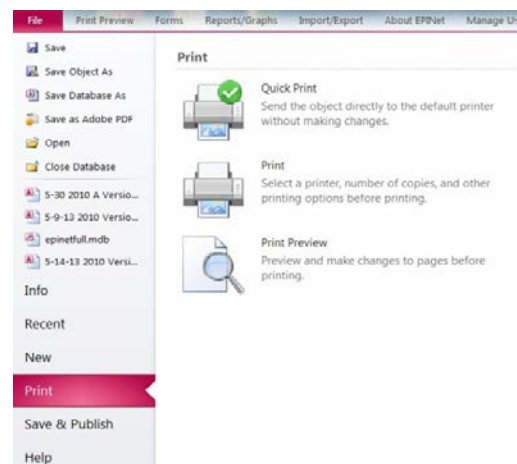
File
Print Preview
Forms
Reports/Graphs
Import/Export
About EPINet
Manage U

Save
Save Object As
Save Database As
Save as Adobe PDF
Open
Close Database
5-30 2010 A Versio...
5-9-13 2010 Versio...
epinetfull.mdb
5-14-13 2010 Versi...
Info
Recent
New
Print
Save & Publish
Help

Print

Quick Print
Send the object directly to the default printer without making changes.

Print
Select a printer, number of copies, and other printing options before printing.

Print Preview
Preview and make changes to pages before printing.